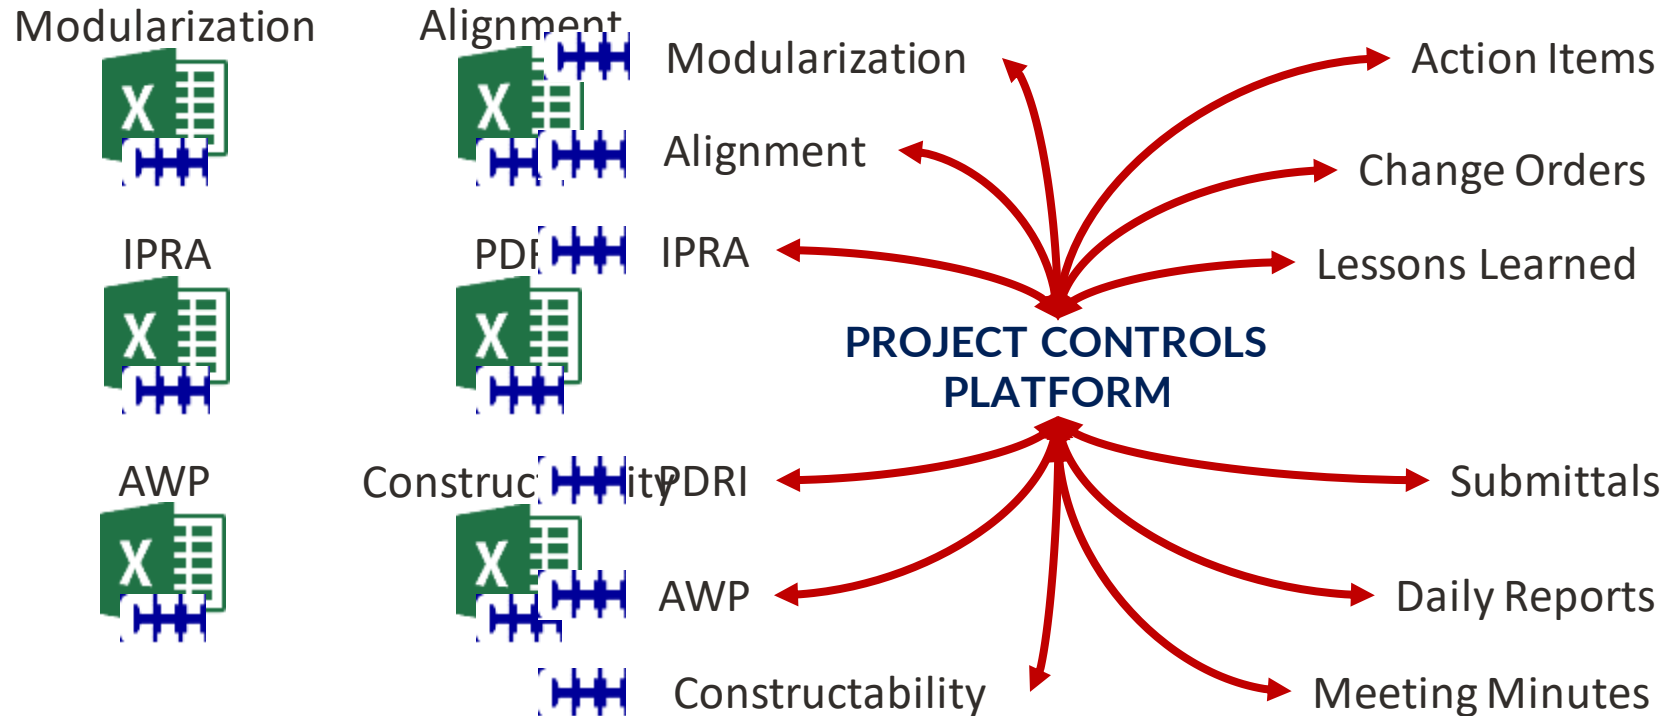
Modularization

Alignment

IPRA

PDRI

AWP

Constructability

Modularization

Alignment

IPRA

PDRI

AWP

Constructability

Action Items

Change Orders

Lessons Learned

PROJECT CONTROLS PLATFORM

Submittals

Daily Reports

Meeting Minutes